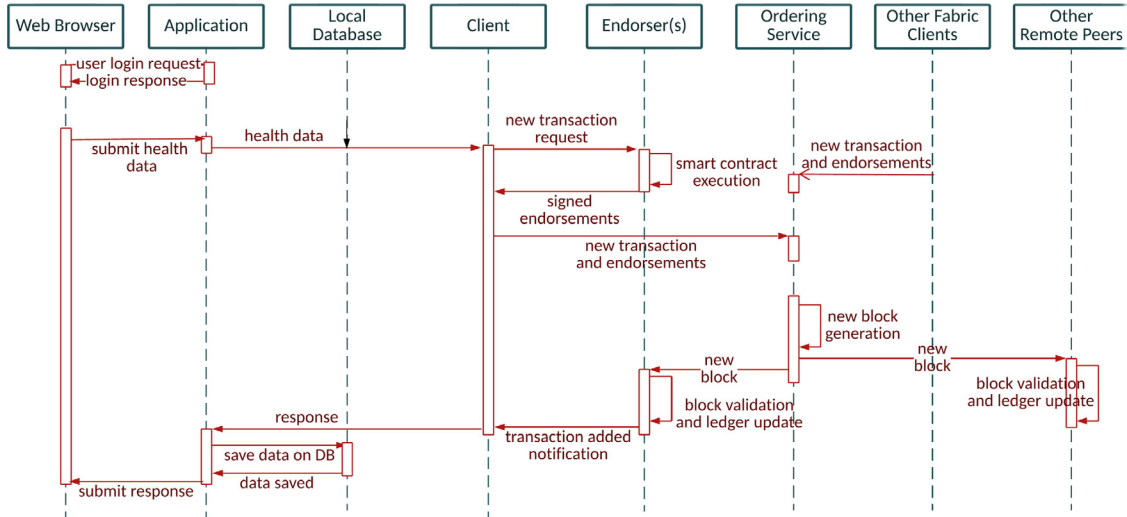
Web Browser
Application
Local Database
Client
Endorser(s)
Ordering Service
Other Fabric Clients
Other Remote Peers

user login request
login response

submit health data
health data
new transaction request
smart contract execution
new transaction and endorsements
signed endorsements
new transaction and endorsements
new block generation
new block
new block
block validation and ledger update
response
block validation and ledger update
transaction added notification
save data on DB
data saved
submit response